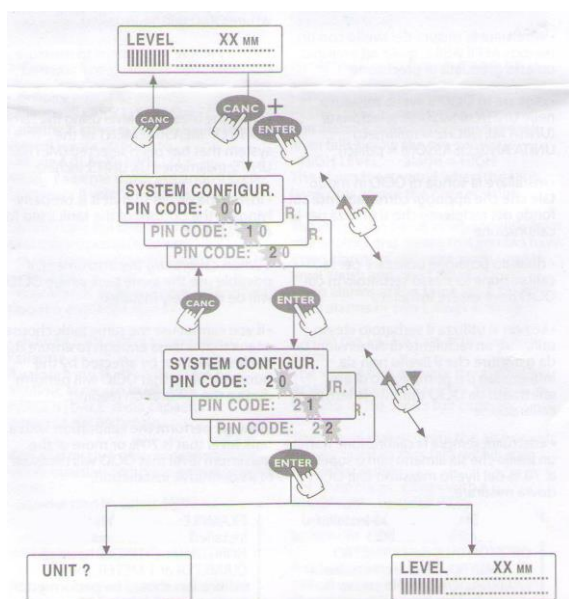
LEVEL XX MM

CANC

CANC +

ENTER

SYSTEM CONFIGUR.
PIN CODE: 0 0

R.
PIN CODE: 1 0

R.
PIN CODE: 2 0

CANC

ENTER

SYSTEM CONFIGUR.
PIN CODE: 2 0

PIN CODE: 2 1

PIN CODE: 2 2

ENTER

UNIT ?

LEVEL XX MM